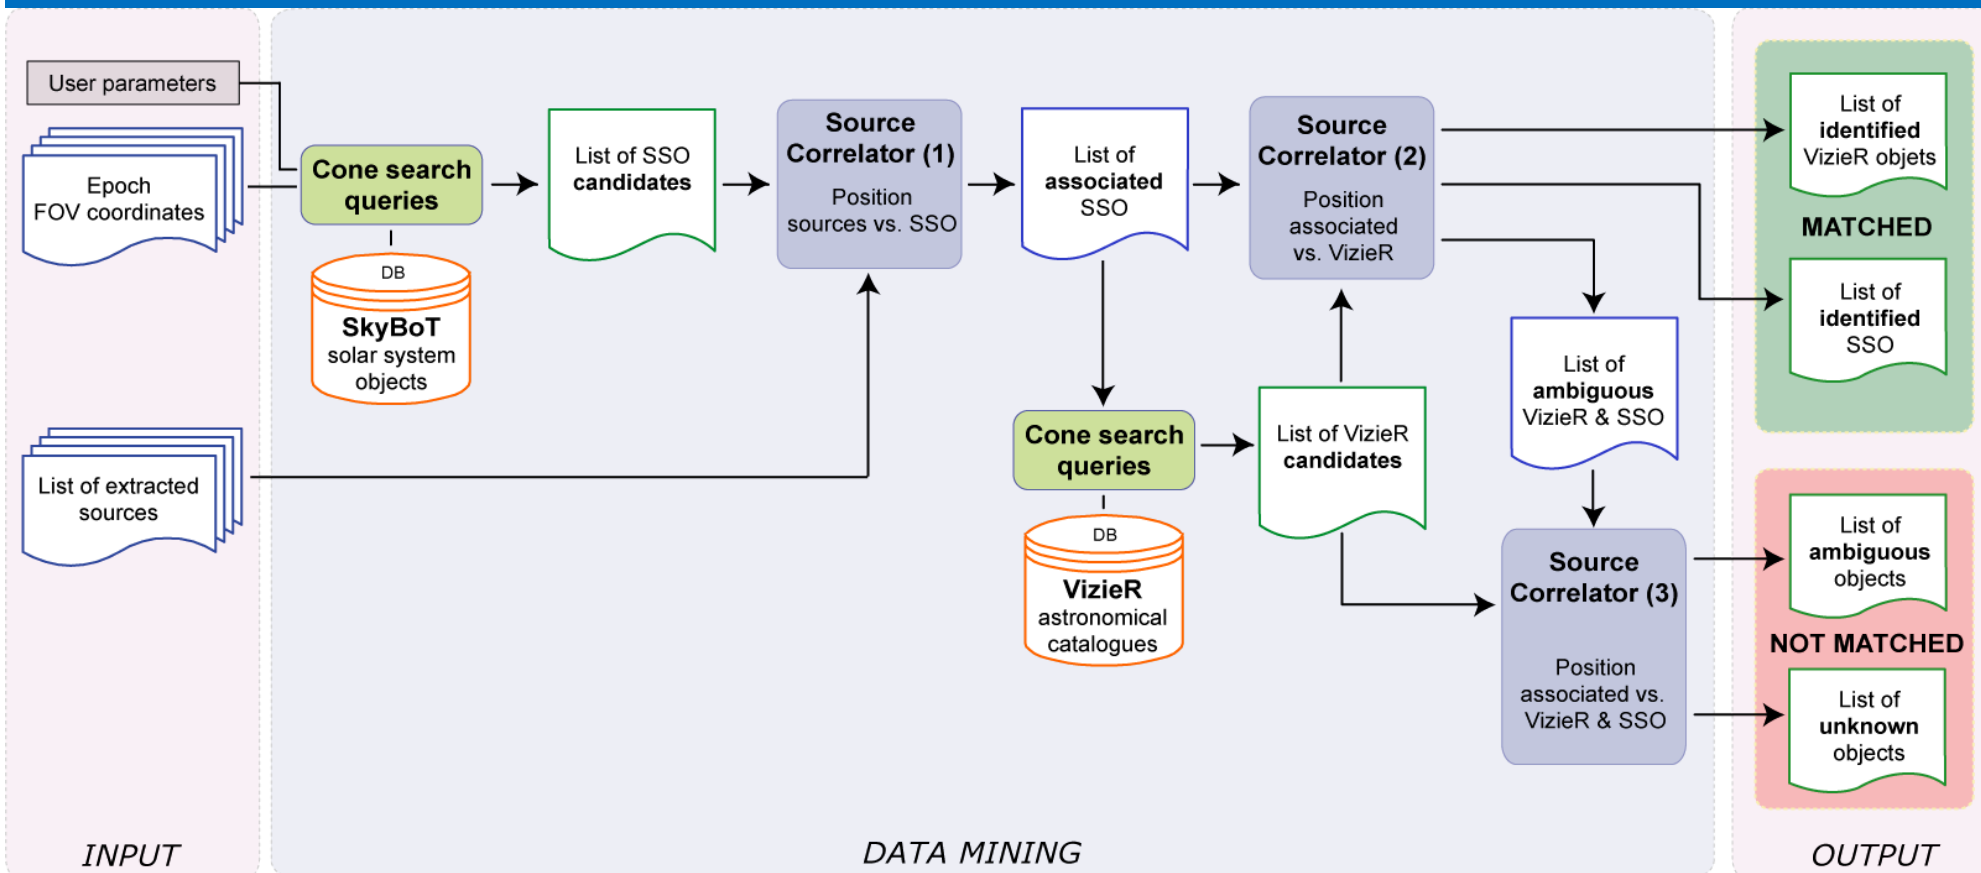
User parameters

Epoch
FOV coordinates

List of extracted sources

INPUT

Cone search queries

DB
SkyBoT
solar system objects

List of SSO candidates

Source Correlator (1)
Position sources vs. SSO

List of associated SSO

Cone search queries

DB
VizieR
astronomical catalogues

List of VizieR candidates

Source Correlator (2)
Position associated vs. VizieR

List of ambiguous VizieR & SSO

Source Correlator (3)
Position associated vs. VizieR & SSO

DATA MINING

List of identified VizieR objets

MATCHED

List of identified SSO

List of ambiguous objects

NOT MATCHED

List of unknown objects

OUTPUT